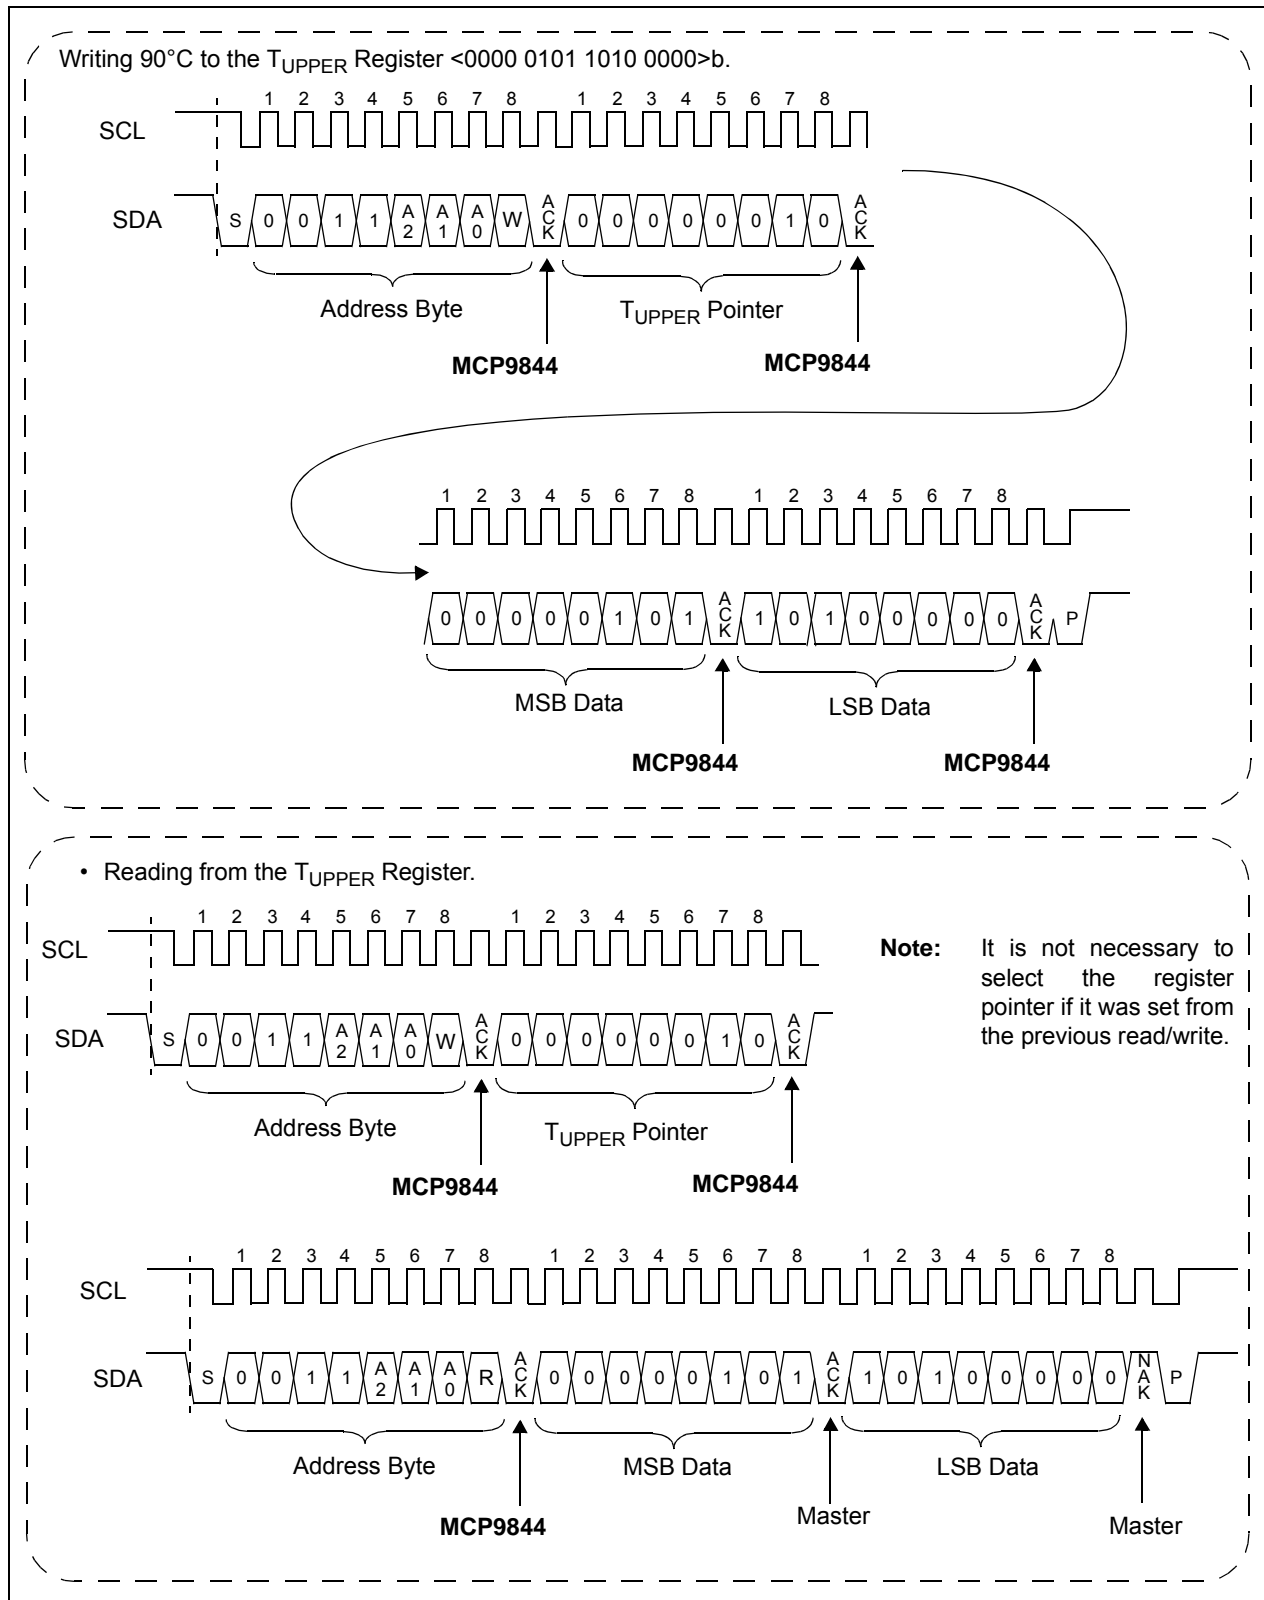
Writing 90°C to the $T_{UPPER}$ Register <0000 0101 1010 0000>b.

1 2 3 4 5 6 7 8 1 2 3 4 5 6 7 8

SCL

SDA

S 0 0 1 1 A2 A1 A0 W ACK 0 0 0 0 0 0 1 0 ACK

Address Byte

$T_{UPPER}$ Pointer

**MCP9844**

**MCP9844**

1 2 3 4 5 6 7 8 1 2 3 4 5 6 7 8

0 0 0 0 0 1 0 1 ACK 1 0 1 0 0 0 0 0 ACK P

MSB Data

LSB Data

**MCP9844**

**MCP9844**

• Reading from the $T_{UPPER}$ Register.

1 2 3 4 5 6 7 8 1 2 3 4 5 6 7 8

SCL

SDA

S 0 0 1 1 A2 A1 A0 W ACK 0 0 0 0 0 0 1 0 ACK

**Note:** It is not necessary to select the register pointer if it was set from the previous read/write.

Address Byte

$T_{UPPER}$ Pointer

**MCP9844**

**MCP9844**

1 2 3 4 5 6 7 8 1 2 3 4 5 6 7 8 1 2 3 4 5 6 7 8

SCL

SDA

S 0 0 1 1 A2 A1 A0 R ACK 0 0 0 0 0 1 0 1 ACK 1 0 1 0 0 0 0 0 NAK P

Address Byte

MSB Data

LSB Data

**MCP9844**

Master

Master